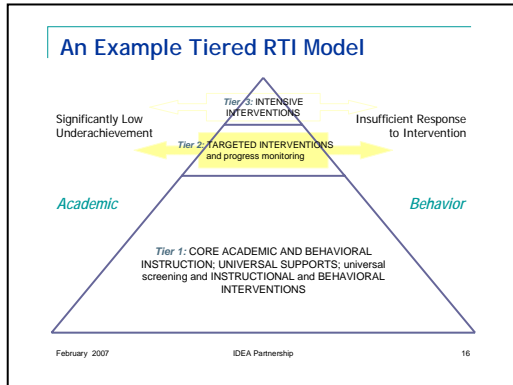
An Example Tiered RTI Model

Tier 3: INTENSIVE INTERVENTIONS

Significantly Low Underachievement

Insufficient Response to Intervention

Tier 2: TARGETED INTERVENTIONS and progress monitoring

Academic

Behavior

Tier 1: CORE ACADEMIC AND BEHAVIORAL INSTRUCTION; UNIVERSAL SUPPORTS; universal screening and INSTRUCTIONAL and BEHAVIORAL INTERVENTIONS

February 2007

IDEA Partnership

16